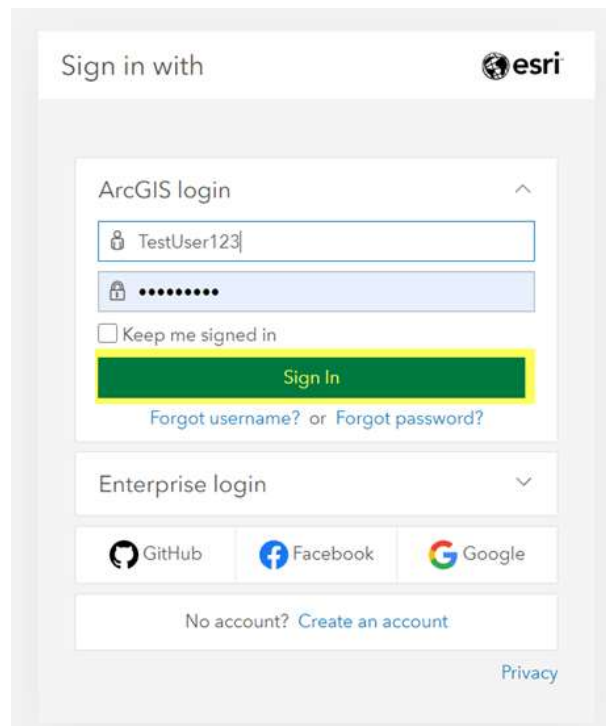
Sign in with

esri

ArcGIS login

TestUser123

••••••••••

Keep me signed in

Sign In

Forgot username? or Forgot password?

Enterprise login

GitHub

Facebook

Google

No account? Create an account

Privacy